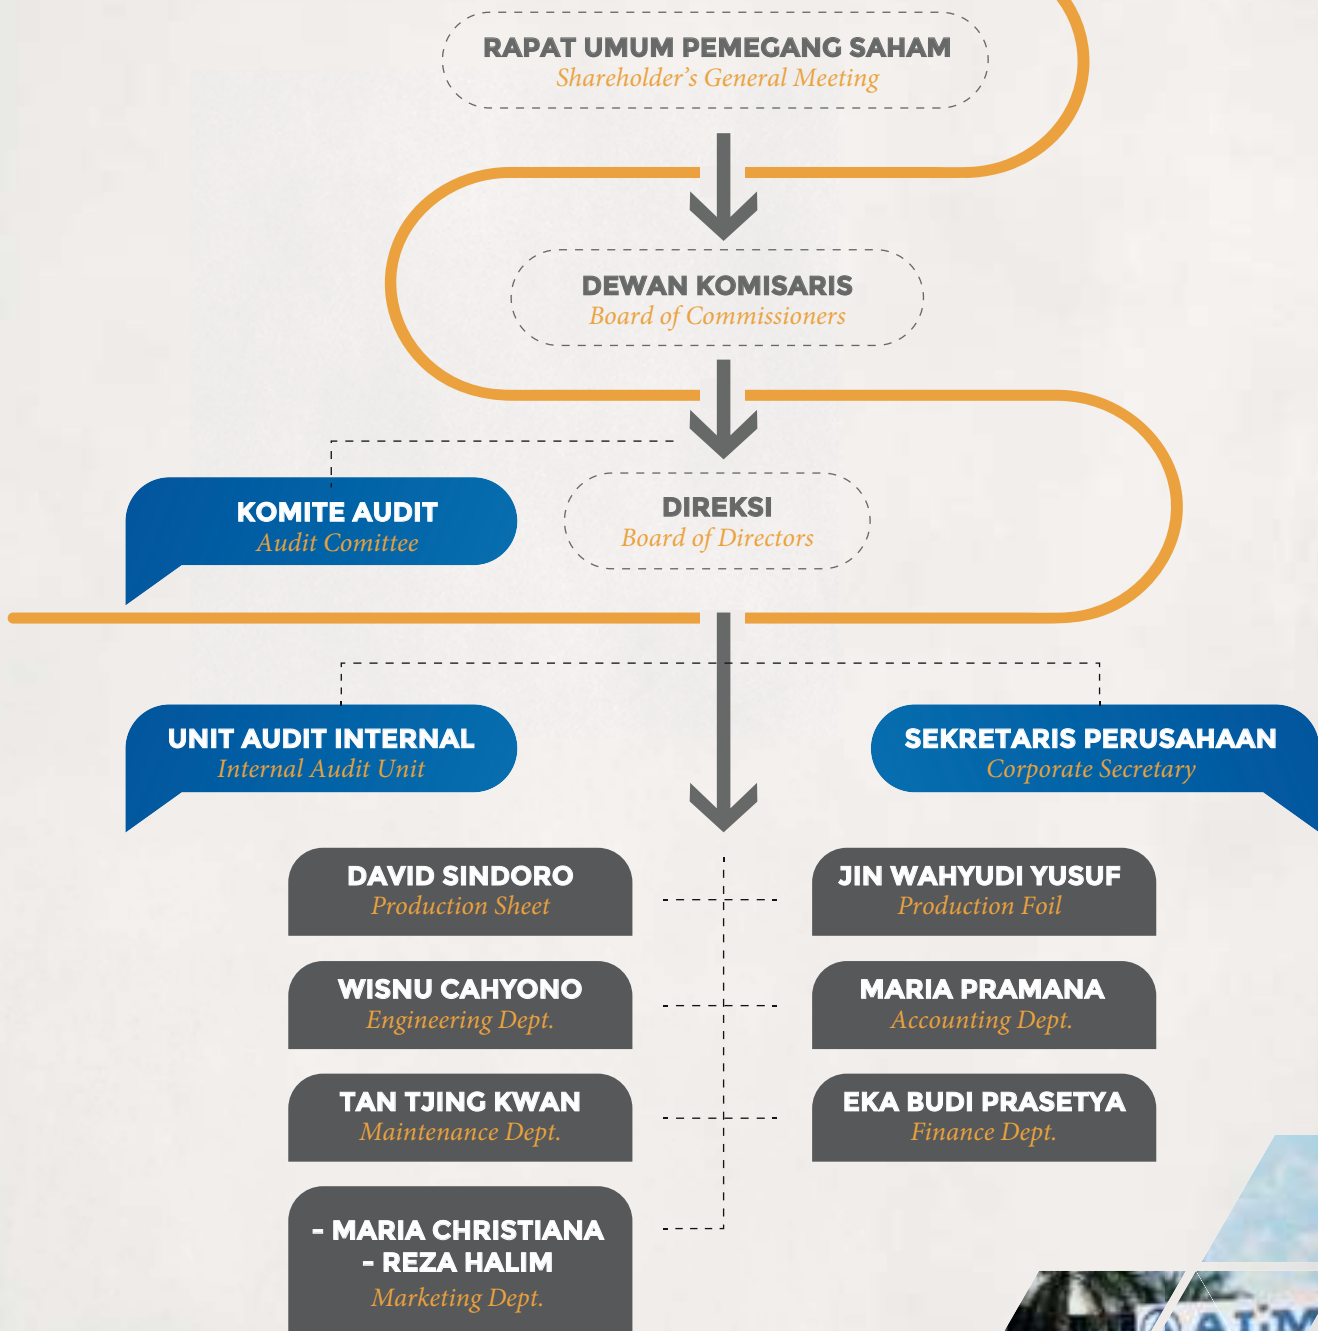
RAPAT UMUM PEMEGANG SAHAM
Shareholder's General Meeting

DEWAN KOMISARIS
Board of Commissioners

KOMITE AUDIT
Audit Comittee

DIREKSI
Board of Directors

UNIT AUDIT INTERNAL
Internal Audit Unit

SEKRETARIS PERUSAHAAN
Corporate Secretary

DAVID SINDORO
Production Sheet

JIN WAHYUDI YUSUF
Production Foil

WISNU CAHYONO
Engineering Dept.

MARIA PRAMANA
Accounting Dept.

TAN TJING KWAN
Maintenance Dept.

EKA BUDI PRASETYA
Finance Dept.

- MARIA CHRISTIANA
- REZA HALIM
Marketing Dept.